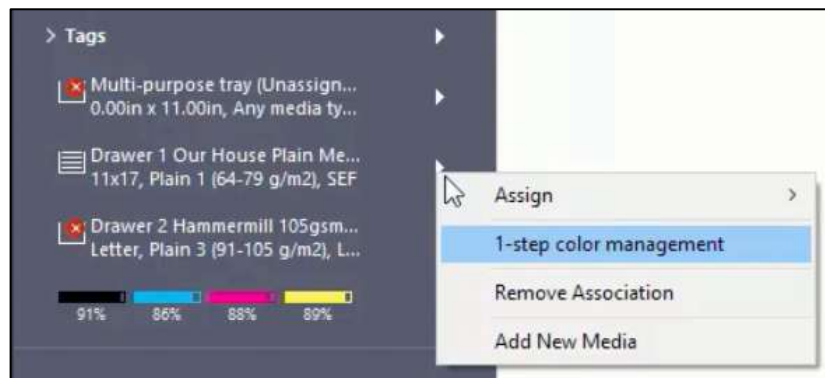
> Tags

Multi-purpose tray (Unassign...
0.00in x 11.00in, Any media ty...

Drawer 1 Our House Plain Me...
11x17, Plain 1 (64-79 g/m2), SEF

Drawer 2 Hammermill 105gsm...
Letter, Plain 3 (91-105 g/m2), L...

91% 86% 88% 89%

Assign >
1-step color management
Remove Association
Add New Media